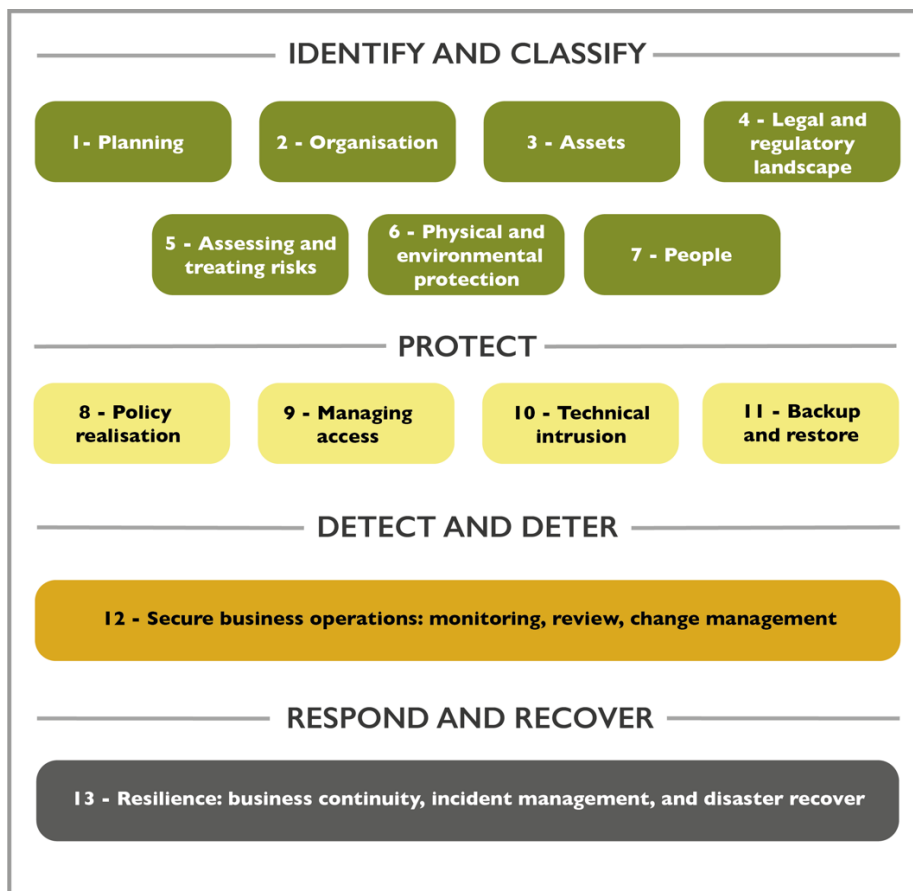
IDENTIFY AND CLASSIFY

1- Planning

2 - Organisation

3 - Assets

4 - Legal and regulatory landscape

5 - Assessing and treating risks

6 - Physical and environmental protection

7 - People

PROTECT

8 - Policy realisation

9 - Managing access

10 - Technical intrusion

11 - Backup and restore

DETECT AND DETER

12 - Secure business operations: monitoring, review, change management

RESPOND AND RECOVER

13 - Resilience: business continuity, incident management, and disaster recover